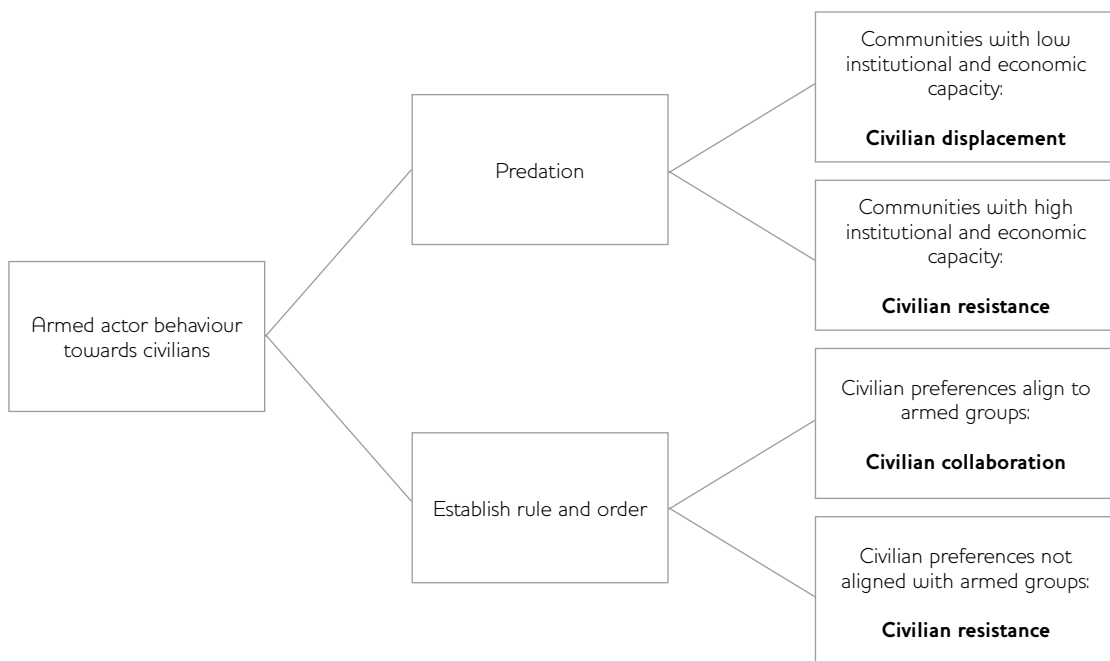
Armed actor behaviour towards civilians

Predation

Communities with low institutional and economic capacity:

**Civilian displacement**

Communities with high institutional and economic capacity:

**Civilian resistance**

Establish rule and order

Civilian preferences align to armed groups:

**Civilian collaboration**

Civilian preferences not aligned with armed groups:

**Civilian resistance**